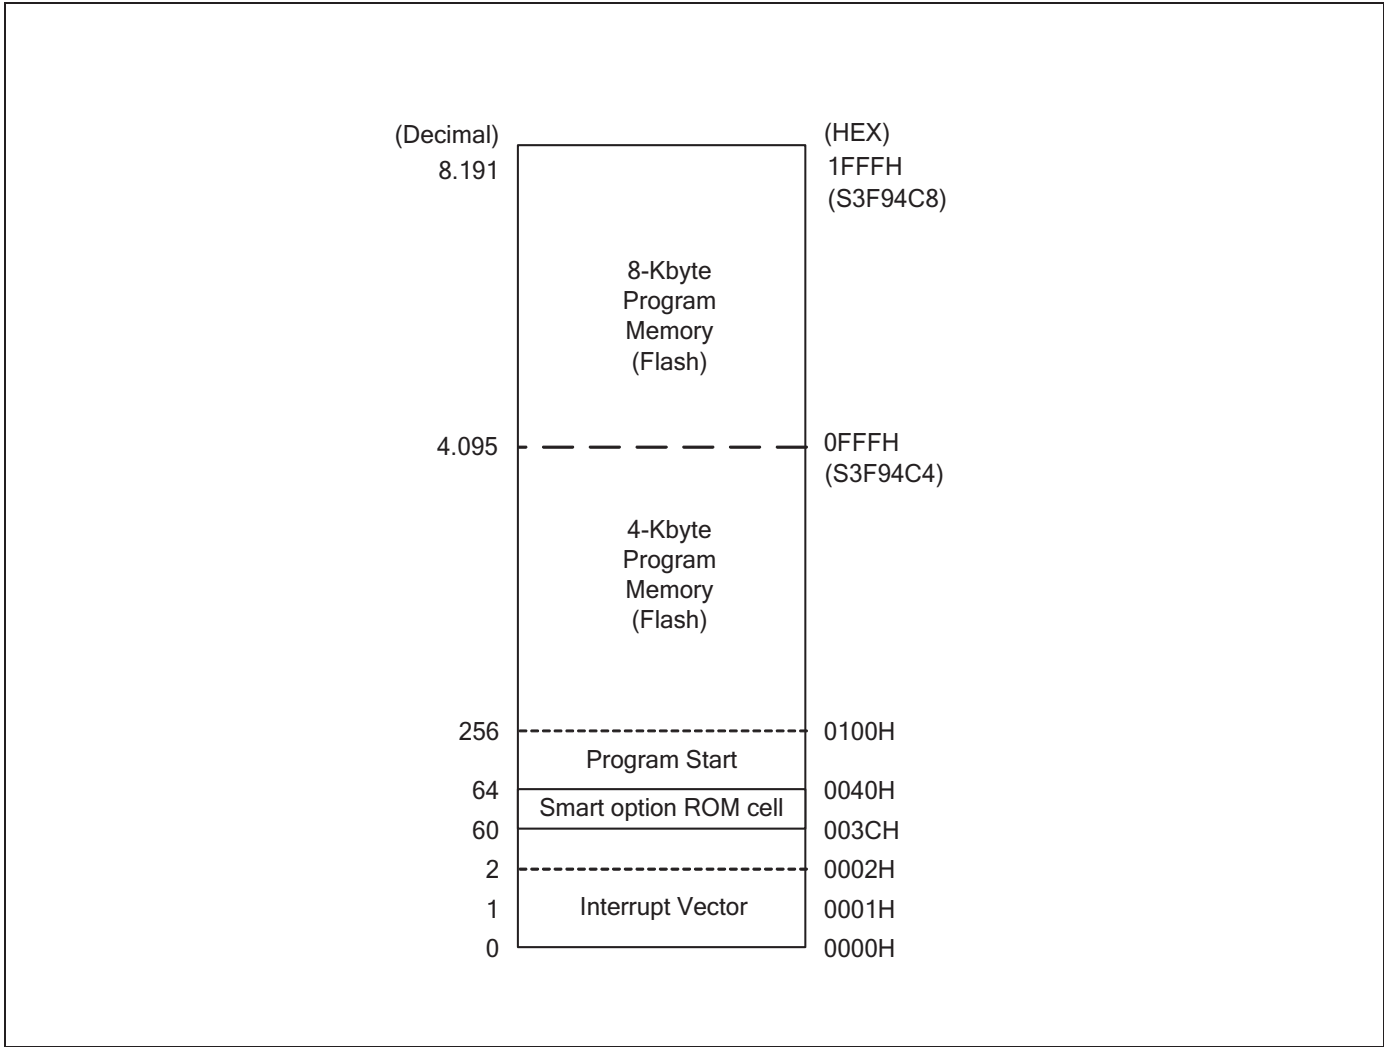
(Decimal)
8.191

(HEX)
1FFFH
(S3F94C8)

8-Kbyte
Program
Memory
(Flash)

4.095

0FFFH
(S3F94C4)

4-Kbyte
Program
Memory
(Flash)

256
0100H
Program Start
64
0040H
Smart option ROM cell
60
003CH
2
0002H
1
Interrupt Vector
0001H
0
0000H